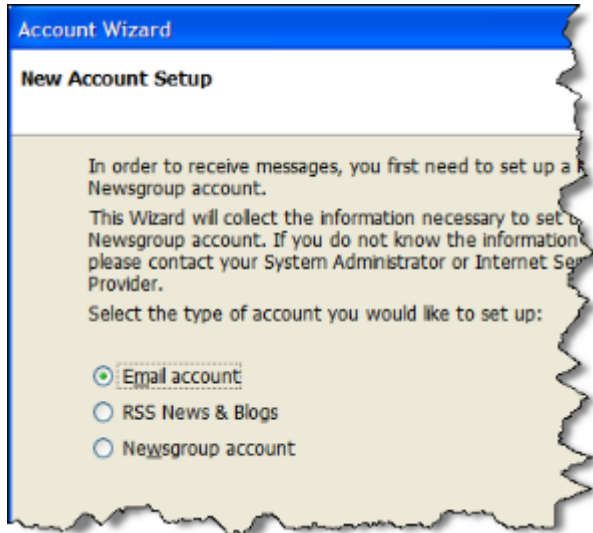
Account Wizard

New Account Setup

In order to receive messages, you first need to set up a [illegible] Newsgroup account.

This Wizard will collect the information necessary to set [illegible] Newsgroup account. If you do not know the information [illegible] please contact your System Administrator or Internet Se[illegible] Provider.

Select the type of account you would like to set up:

Email account

RSS News & Blogs

Newsgroup account